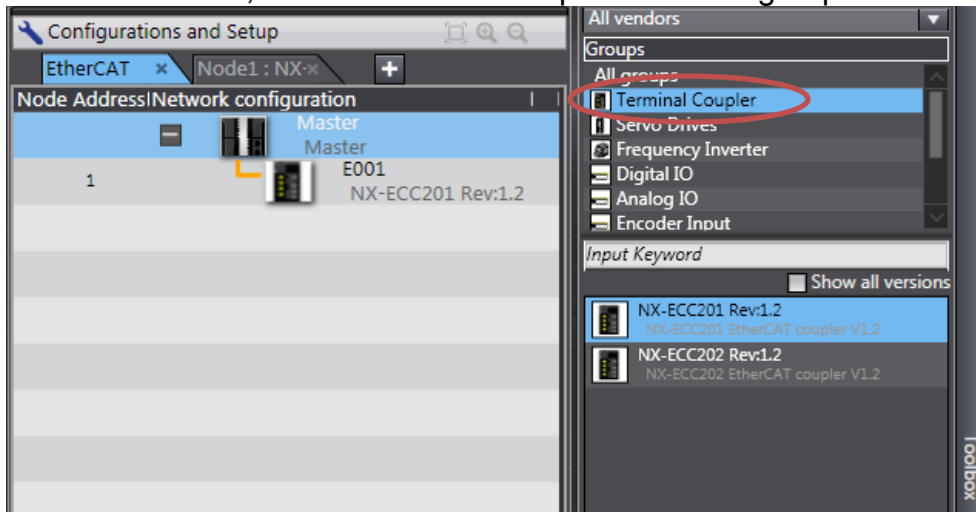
Configurations and Setup

EtherCAT × Node1 : NX-×

Node Address | Network configuration

Master
Master

1 E001
NX-ECC201 Rev:1.2

All vendors

Groups

All groups
Terminal Coupler
Servo Drives
Frequency Inverter
Digital IO
Analog IO
Encoder Input

Input Keyword

Show all versions

NX-ECC201 Rev:1.2
NX-ECC201 EtherCAT coupler V1.2

NX-ECC202 Rev:1.2
NX-ECC202 EtherCAT coupler V1.2

Toolbox